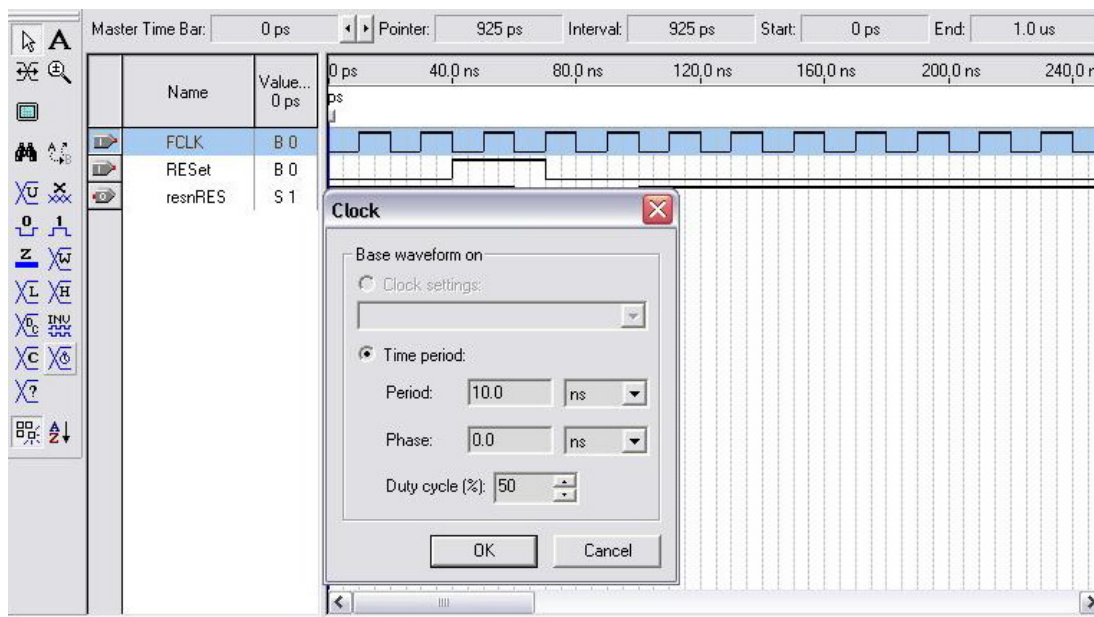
Master Time Bar: 0 ps Pointer: 925 ps Interval: 925 ps Start: 0 ps End: 1.0 us

| | Name | Value... 0 ps |
|---|---|---|
| | FCLK | B 0 |
| | RESet | B 0 |
| | resnRES | S 1 |

0 ps 40.0 ns 80.0 ns 120.0 ns 160.0 ns 200.0 ns 240.0 r

ps

Clock

Base waveform on

Clock settings:

Time period:

Period: 10.0 ns

Phase: 0.0 ns

Duty cycle (%): 50

OK Cancel